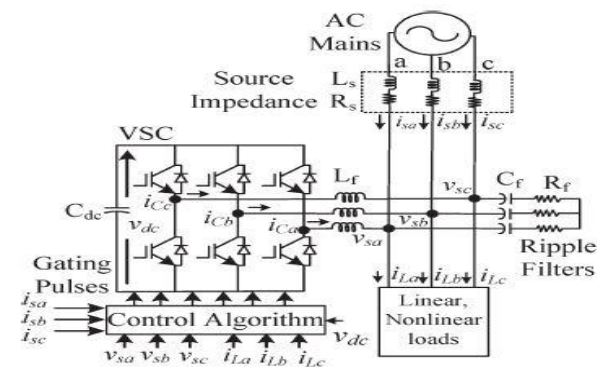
AC Mains

a b c

Source Impedance $L_s$ $R_s$

$i_{sa}$ $i_{sb}$ $i_{sc}$

VSC

$C_{dc}$

$v_{dc}$

$i_{Cc}$

$i_{Cb}$

$i_{Ca}$

$L_f$

$v_{sc}$

$v_{sb}$

$v_{sa}$

$C_f$ $R_f$

Ripple Filters

Gating Pulses

$i_{La}$ $i_{Lb}$ $i_{Lc}$

$i_{sa}$

$i_{sb}$

$i_{sc}$

Control Algorithm

$v_{dc}$

$v_{sa}$ $v_{sb}$ $v_{sc}$ $i_{La}$ $i_{Lb}$ $i_{Lc}$

Linear, Nonlinear loads